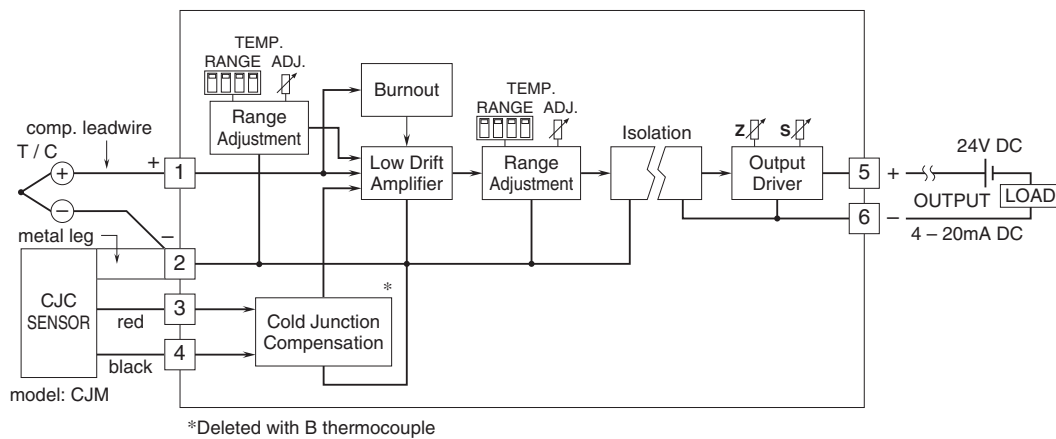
TEMP.
RANGE ADJ.

Range Adjustment

Burnout

TEMP.
RANGE ADJ.

comp. leadwire

T / C

+

–

+

1

Low Drift Amplifier

Range Adjustment

Isolation

Z

S

Output Driver

5

+

24V DC

OUTPUT

LOAD

6

–

4 – 20mA DC

metal leg

2

CJC SENSOR

3

red

4

black

*

Cold Junction Compensation

model: CJM

*Deleted with B thermocouple